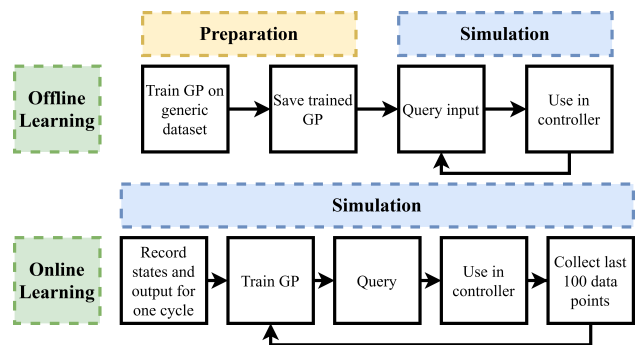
Preparation

Simulation

Offline Learning

Train GP on generic dataset

Save trained GP

Query input

Use in controller

Simulation

Online Learning

Record states and output for one cycle

Train GP

Query

Use in controller

Collect last 100 data points